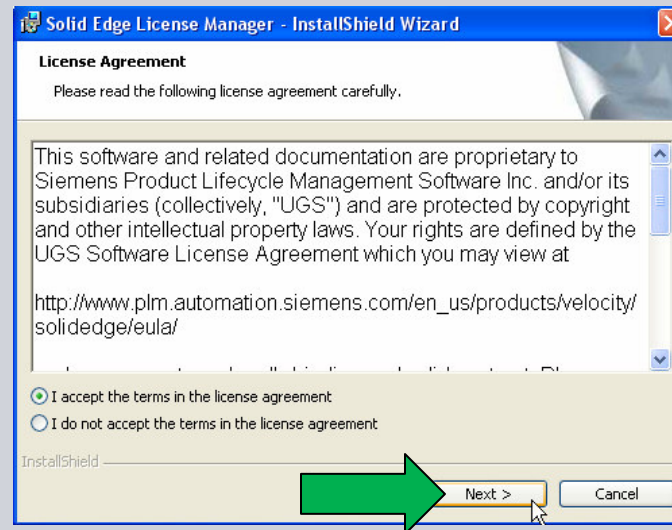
Solid Edge License Manager - InstallShield Wizard

License Agreement

Please read the following license agreement carefully.

This software and related documentation are proprietary to Siemens Product Lifecycle Management Software Inc. and/or its subsidiaries (collectively, "UGS") and are protected by copyright and other intellectual property laws. Your rights are defined by the UGS Software License Agreement which you may view at

http://www.plm.automation.siemens.com/en_us/products/velocity/solidedge/eula/

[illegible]

I accept the terms in the license agreement

I do not accept the terms in the license agreement

InstallShield

Next >

Cancel